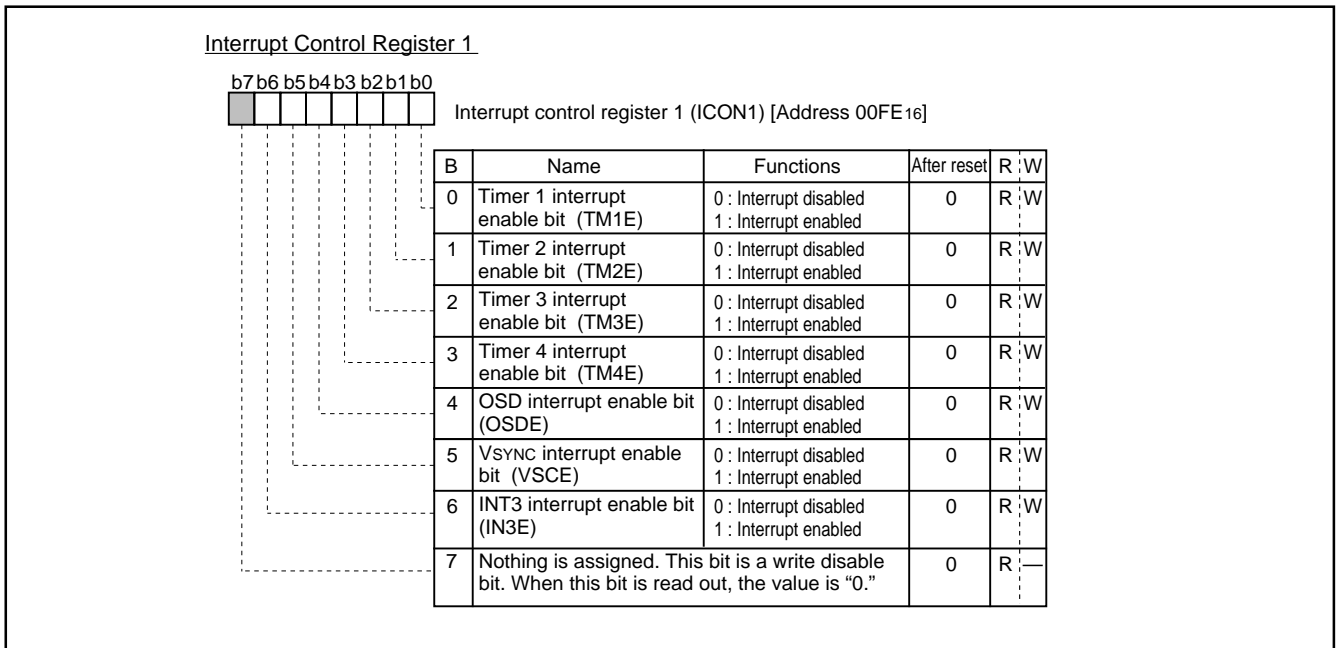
Interrupt Control Register 1

b7 b6 b5 b4 b3 b2 b1 b0

Interrupt control register 1 (ICON1) [Address 00FE$_{16}$]

| B | Name | Functions | After reset | R | W |
|---|---|---|---|---|---|
| 0 | Timer 1 interrupt enable bit (TM1E) | 0 : Interrupt disabled 1 : Interrupt enabled | 0 | R | W |
| 1 | Timer 2 interrupt enable bit (TM2E) | 0 : Interrupt disabled 1 : Interrupt enabled | 0 | R | W |
| 2 | Timer 3 interrupt enable bit (TM3E) | 0 : Interrupt disabled 1 : Interrupt enabled | 0 | R | W |
| 3 | Timer 4 interrupt enable bit (TM4E) | 0 : Interrupt disabled 1 : Interrupt enabled | 0 | R | W |
| 4 | OSD interrupt enable bit (OSDE) | 0 : Interrupt disabled 1 : Interrupt enabled | 0 | R | W |
| 5 | VSYNC interrupt enable bit (VSCE) | 0 : Interrupt disabled 1 : Interrupt enabled | 0 | R | W |
| 6 | INT3 interrupt enable bit (IN3E) | 0 : Interrupt disabled 1 : Interrupt enabled | 0 | R | W |
| 7 | Nothing is assigned. This bit is a write disable bit. When this bit is read out, the value is “0.” | | 0 | R | — |